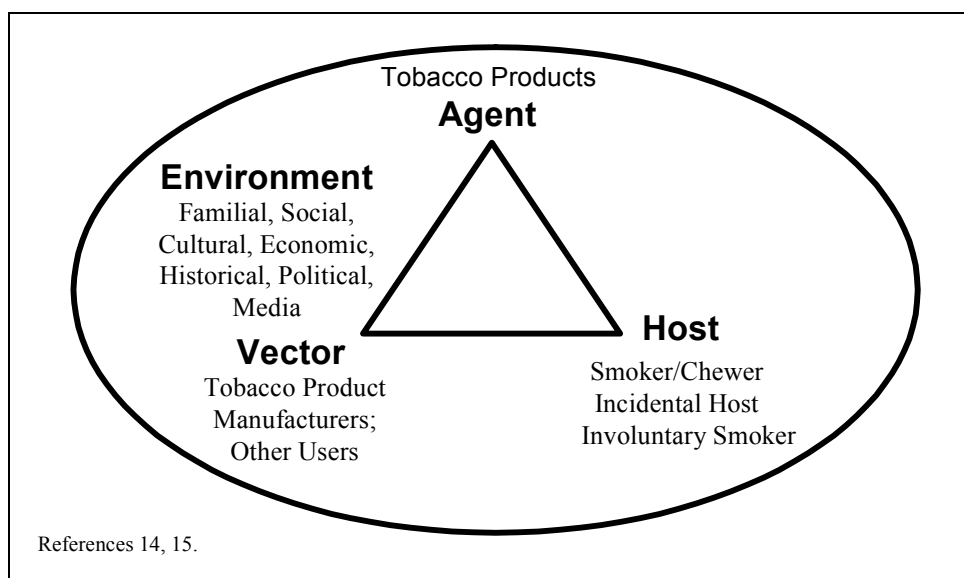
Tobacco Products
Agent

Environment
Familial, Social, Cultural, Economic, Historical, Political, Media

Vector
Tobacco Product Manufacturers; Other Users

Host
Smoker/Chewer
Incidental Host
Involuntary Smoker

References 14, 15.